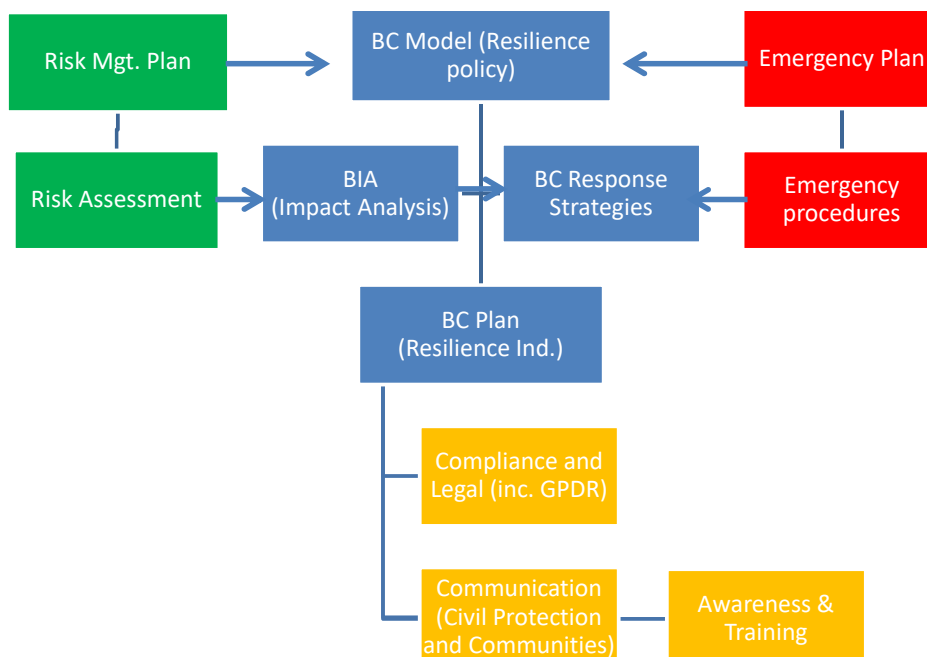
Risk Mgt. Plan

BC Model (Resilience policy)

Emergency Plan

Risk Assessment

BIA (Impact Analysis)

BC Response Strategies

Emergency procedures

BC Plan (Resilience Ind.)

Compliance and Legal (inc. GPDR)

Communication (Civil Protection and Communities)

Awareness & Training